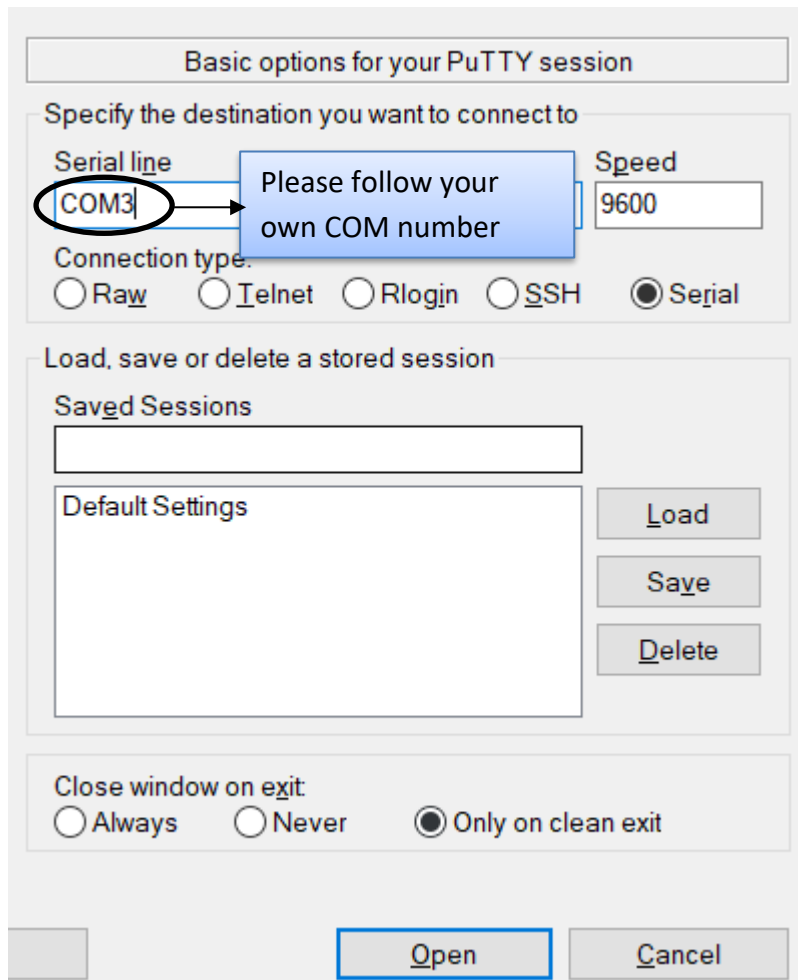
Basic options for your PuTTY session

Specify the destination you want to connect to

Serial line

COM3

Please follow your own COM number

Speed

9600

Connection type:

Raw Telnet Rlogin SSH Serial

Load, save or delete a stored session

Saved Sessions

Default Settings

Load

Save

Delete

Close window on exit:

Always Never Only on clean exit

Open

Cancel